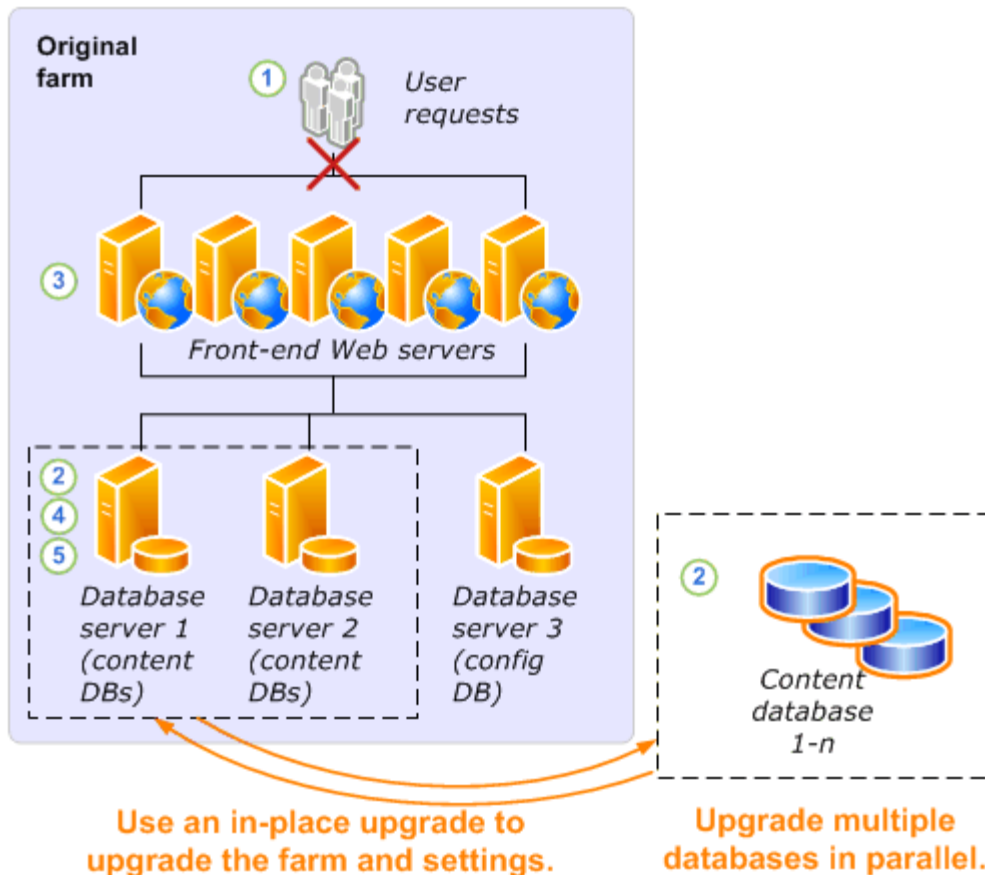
Original farm

1

User requests

3

Front-end Web servers

2
4
5

Database server 1 (content DBs)

Database server 2 (content DBs)

Database server 3 (config DB)

2

Content database 1-n

Use an in-place upgrade to upgrade the farm and settings.

Upgrade multiple databases in parallel.